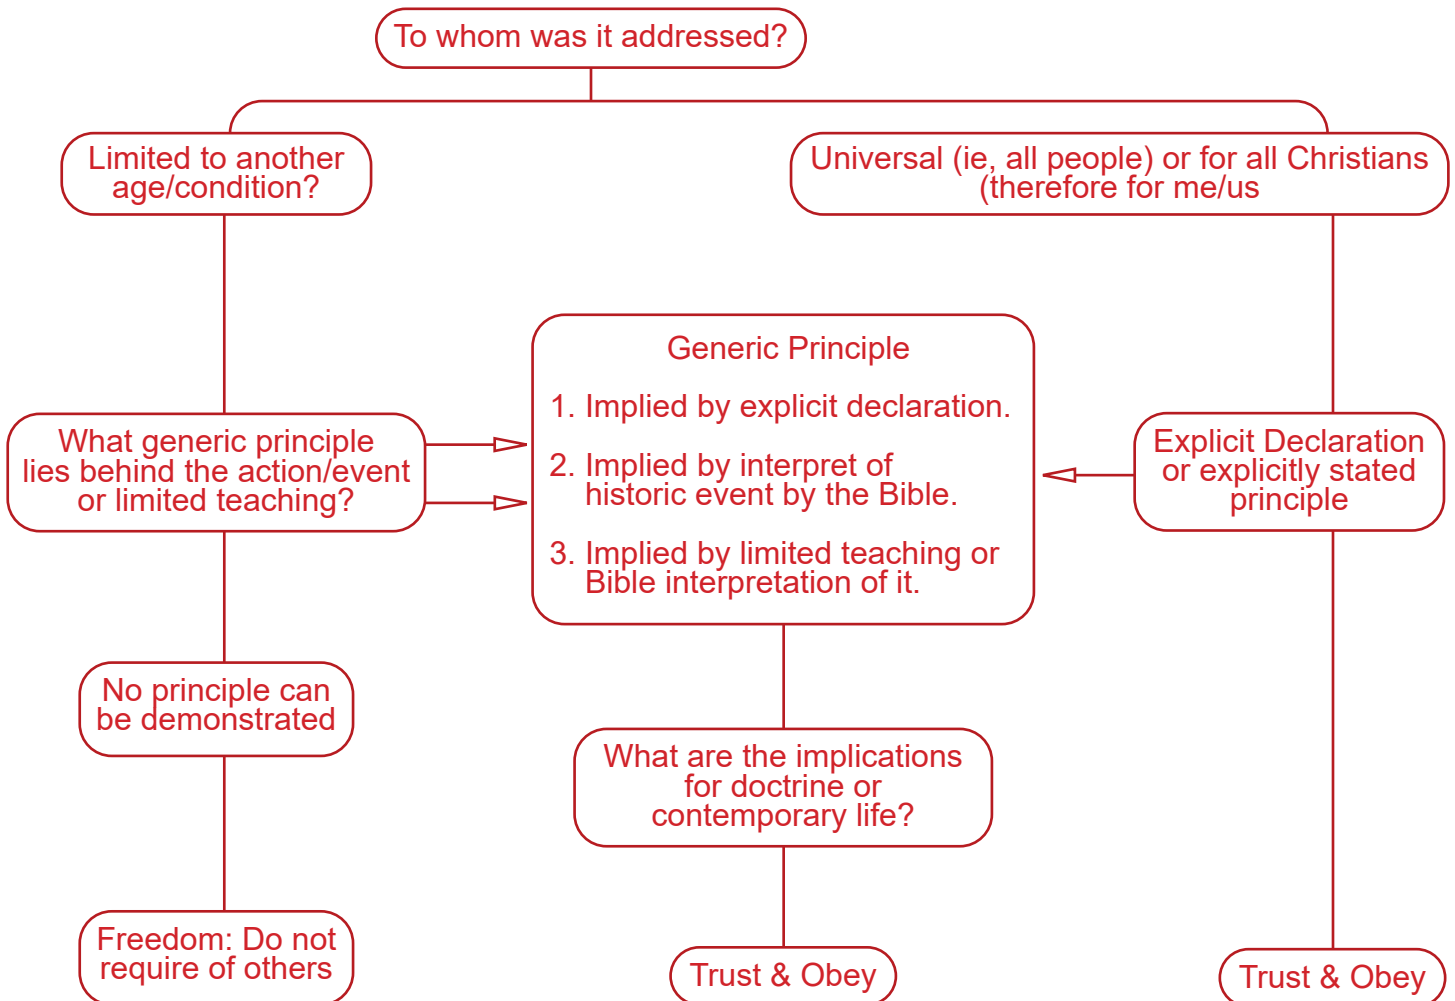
To whom was it addressed?

Limited to another age/condition?

Universal (ie, all people) or for all Christians (therefore for me/us

Generic Principle

1. Implied by explicit declaration.

2. Implied by interpret of historic event by the Bible.

3. Implied by limited teaching or Bible interpretation of it.

What generic principle lies behind the action/event or limited teaching?

Explicit Declaration or explicitly stated principle

No principle can be demonstrated

What are the implications for doctrine or contemporary life?

Freedom: Do not require of others

Trust & Obey

Trust & Obey